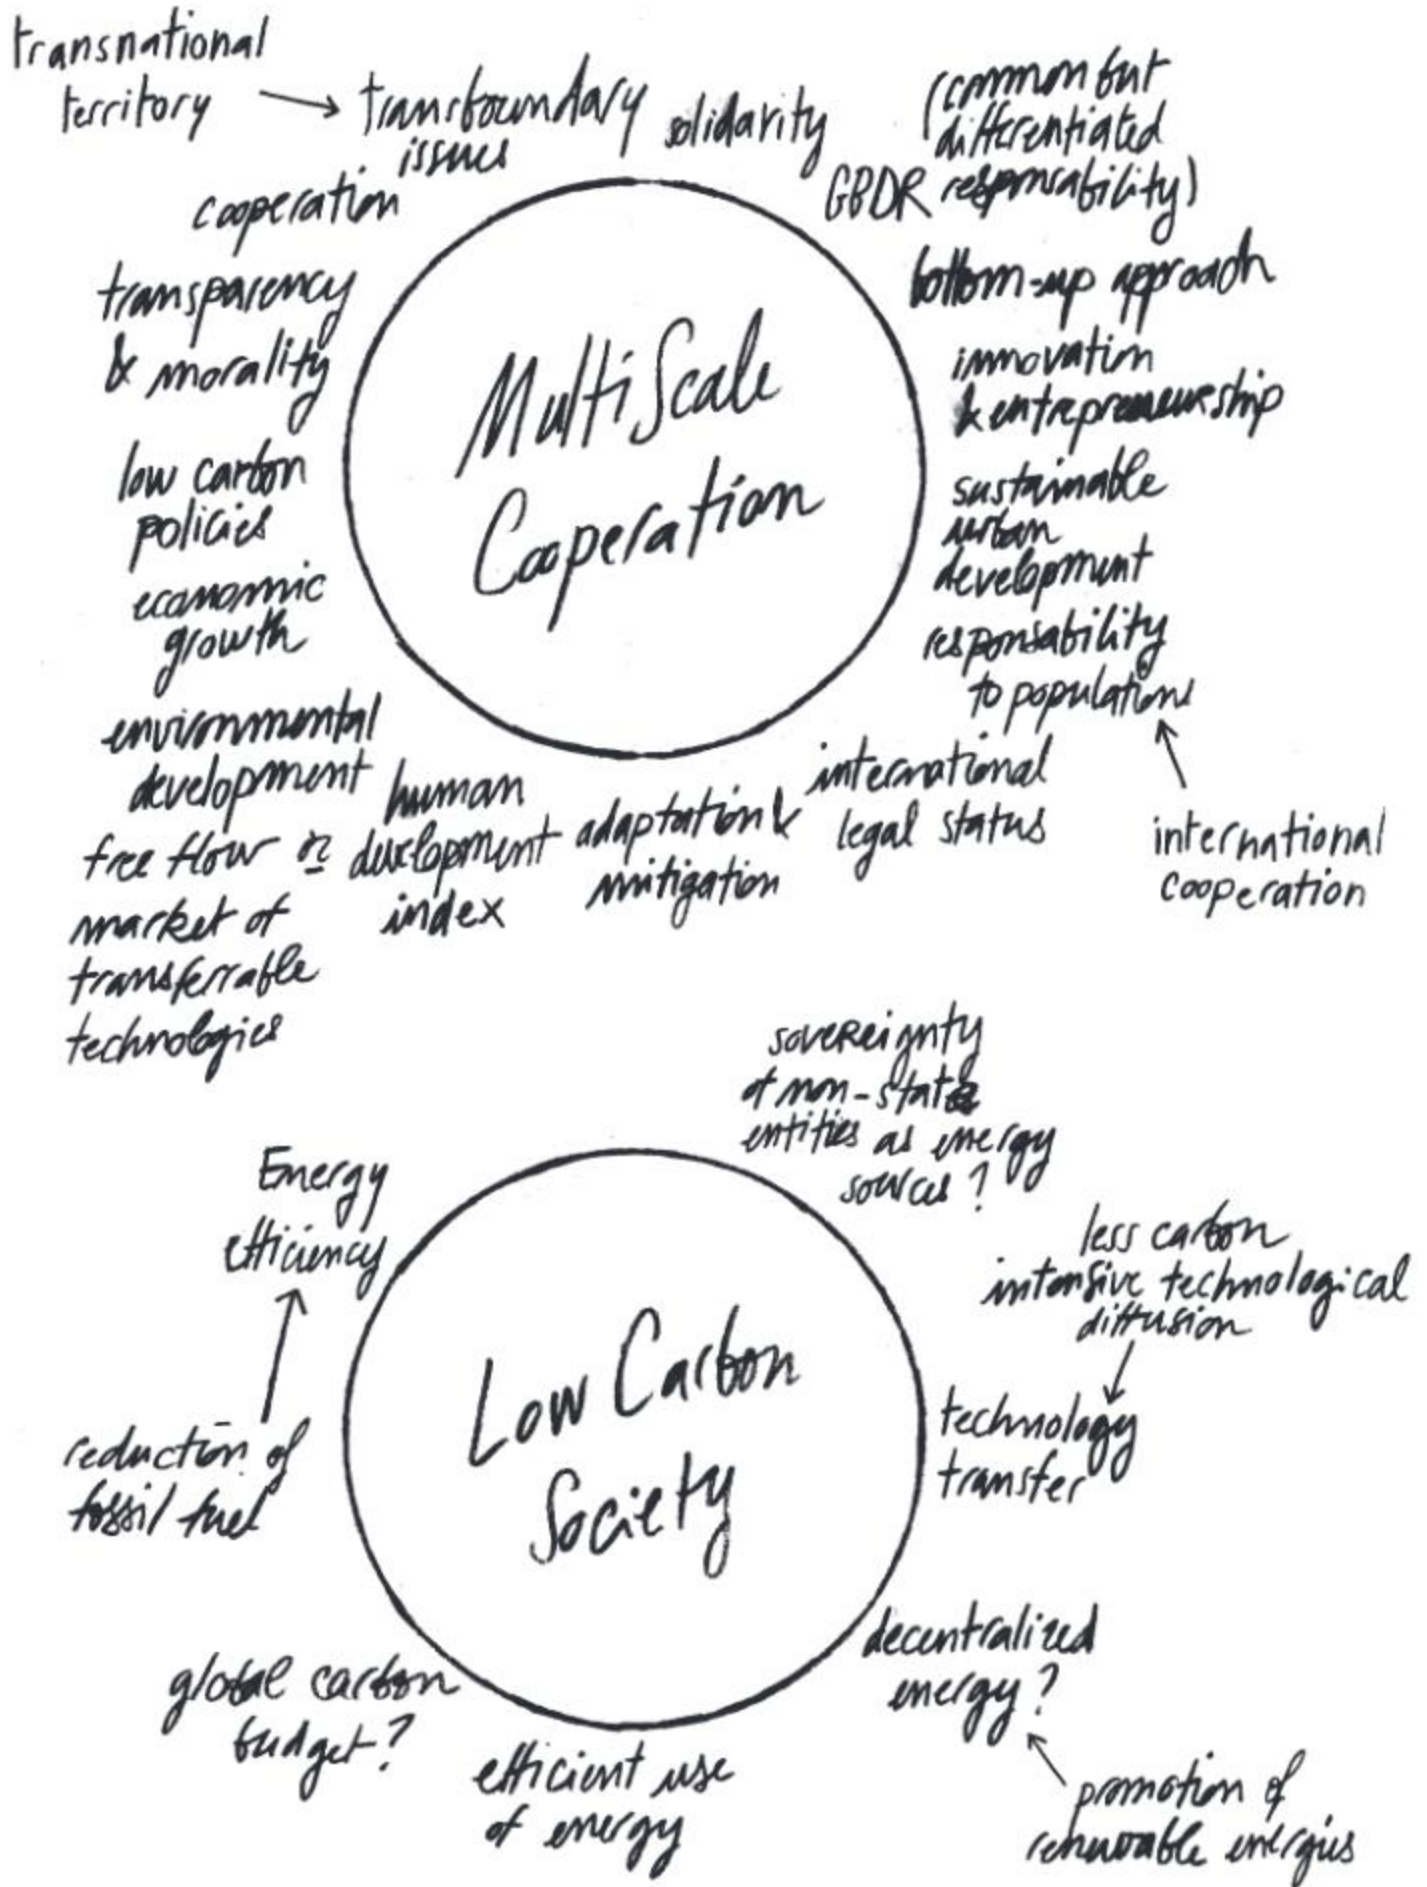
transnational territory → transboundary issues

solidarity

(common but differentiated GBDR responsability)

cooperation

transparency & morality

bottom-up approach

Multi Scale Cooperation

innovation & entrepreneurship

low carbon policies

sustainable urban development

economic growth

responsability to populations

environmental development

international legal status

international cooperation

free flow = market of transferrable technologies

human development index

adaptation & mitigation

sovereignty of non-states entities as energy sources?

Energy efficiency

less carbon intensive technological diffusion

Low Carbon Society

reduction of fossil fuel

technology transfer

decentralized energy?

global carbon budget?

efficient use of energy

promotion of renewable energies